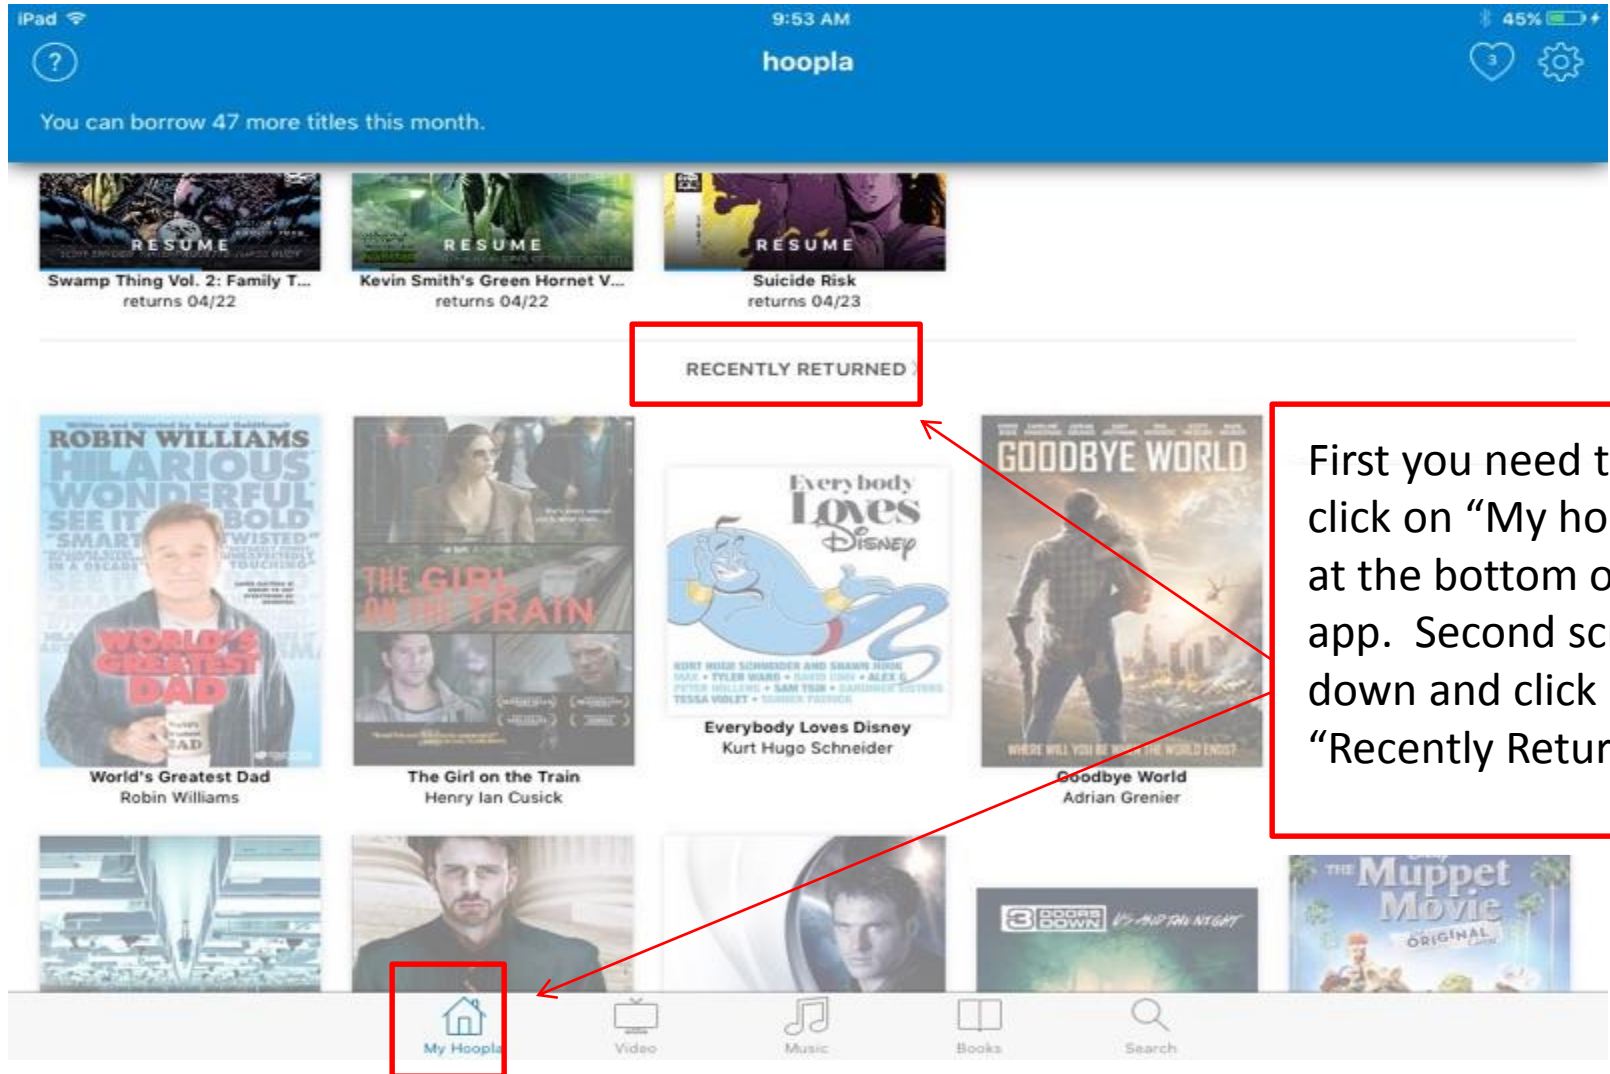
iPad 9:53 AM 45%

hoopla

3

You can borrow 47 more titles this month.

RESUME
Swamp Thing Vol. 2: Family T...
returns 04/22

RESUME
Kevin Smith's Green Hornet V...
returns 04/22

RESUME
Suicide Risk
returns 04/23

RECENTLY RETURNED

ROBIN WILLIAMS
HILARIOUS
WONDERFUL
SEE IT
BOLD
WORLD'S GREATEST DAD
World's Greatest Dad
Robin Williams

THE GIRL ON THE TRAIN
The Girl on the Train
Henry Ian Cusick

Everybody Loves Disney
Everybody Loves Disney
Kurt Hugo Schneider

GOODBYE WORLD
Goodbye World
Adrian Grenier

First you need t
click on "My ho
at the bottom o
app. Second sc
down and click
"Recently Retur

3 DOORS DOWN
The Muppet Movie
ORIGINAL

My Hoopla Video Music Books Search